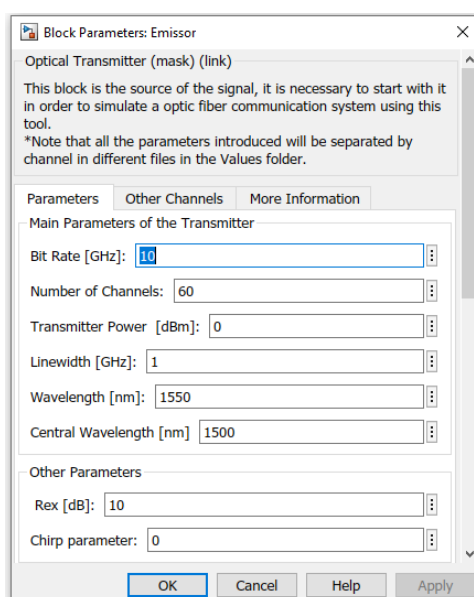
Block Parameters: Emissor ×

Optical Transmitter (mask) (link)

This block is the source of the signal, it is necessary to start with it in order to simulate a optic fiber communication system using this tool.
*Note that all the parameters introduced will be separated by channel in different files in the Values folder.

Parameters | Other Channels | More Information

Main Parameters of the Transmitter

Bit Rate [GHz]: 10

Number of Channels: 60

Transmitter Power [dBm]: 0

Linewidth [GHz]: 1

Wavelength [nm]: 1550

Central Wavelength [nm] 1500

Other Parameters

Rex [dB]: 10

Chirp parameter: 0

OK Cancel Help Apply